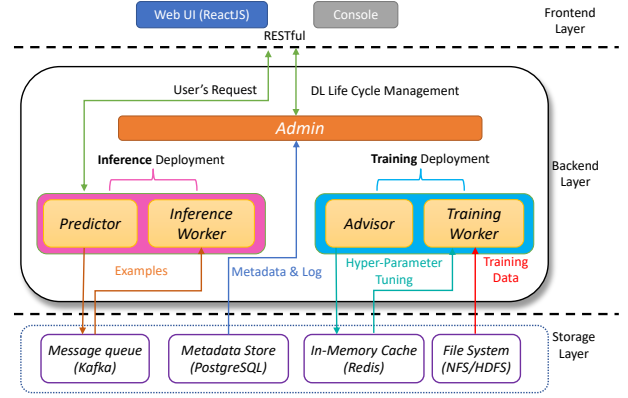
Web UI (ReactJS)

Console

Frontend Layer

RESTful

User's Request

DL Life Cycle Management

Admin

Inference Deployment

Training Deployment

Backend Layer

Predictor

Inference Worker

Advisor

Training Worker

Examples

Metadata & Log

Hyper-Parameter Tuning

Training Data

Message queue (Kafka)

Metadata Store (PostgreSQL)

In-Memory Cache (Redis)

File System (NFS/HDFS)

Storage Layer